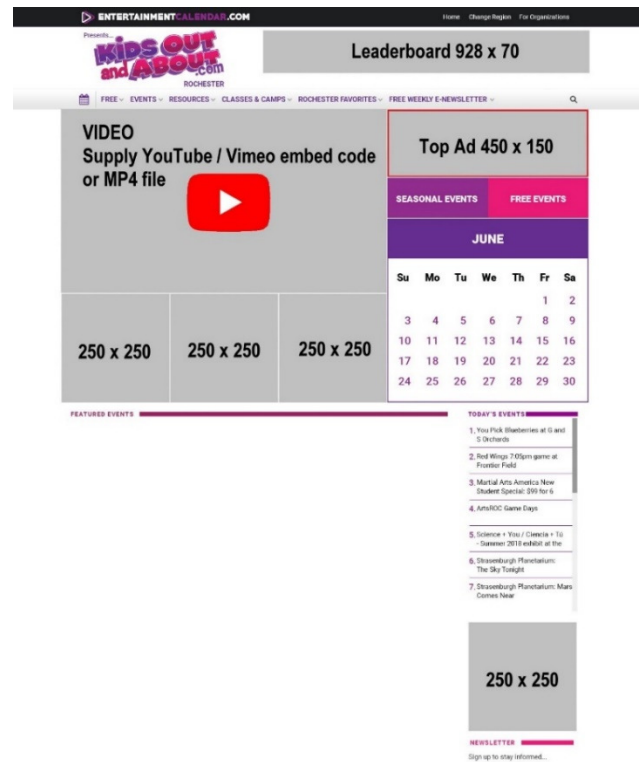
ENTERTAINMENTCALENDAR.COM

Home Change Region For Organizations

Presents...

KIDS OUT and ABOUT .com

ROCHESTER

Leaderboard 928 x 70

FREE EVENTS RESOURCES CLASSES & CAMPS ROCHESTER FAVORITES FREE WEEKLY E-NEWSLETTER

VIDEO
Supply YouTube / Vimeo embed code or MP4 file

Top Ad 450 x 150

SEASONAL EVENTS

FREE EVENTS

JUNE

| Su | Mo | Tu | We | Th | Fr | Sa |
|---|---|---|---|---|---|---|
| | | | | | 1 | 2 |
| 3 | 4 | 5 | 6 | 7 | 8 | 9 |
| 10 | 11 | 12 | 13 | 14 | 15 | 16 |
| 17 | 18 | 19 | 20 | 21 | 22 | 23 |
| 24 | 25 | 26 | 27 | 28 | 29 | 30 |

250 x 250

250 x 250

250 x 250

FEATURED EVENTS

TODAY'S EVENTS

1. You Pick Blueberries at G and S Orchards

2. Red Wings 7:05pm game at Frontier Field

3. Martial Arts America New Student Special: $99 for 6

4. ArtsROC Game Days

5. Science + You / Ciencia + Tú - Summer 2018 exhibit at the

6. Strasenburgh Planetarium: The Sky Tonight

7. Strasenburgh Planetarium: Mars Comes Near

250 x 250

NEWSLETTER

Sign up to stay informed...